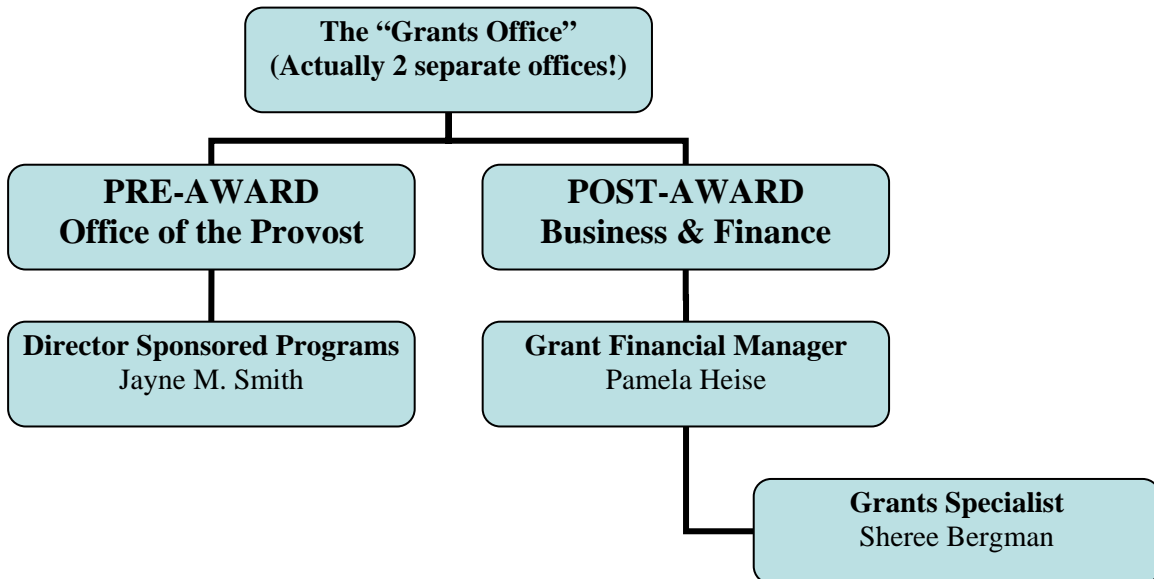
The “Grants Office”
(Actually 2 separate offices!)

PRE-AWARD
Office of the Provost

POST-AWARD
Business & Finance

Director Sponsored Programs
Jayne M. Smith

Grant Financial Manager
Pamela Heise

Grants Specialist
Sheree Bergman